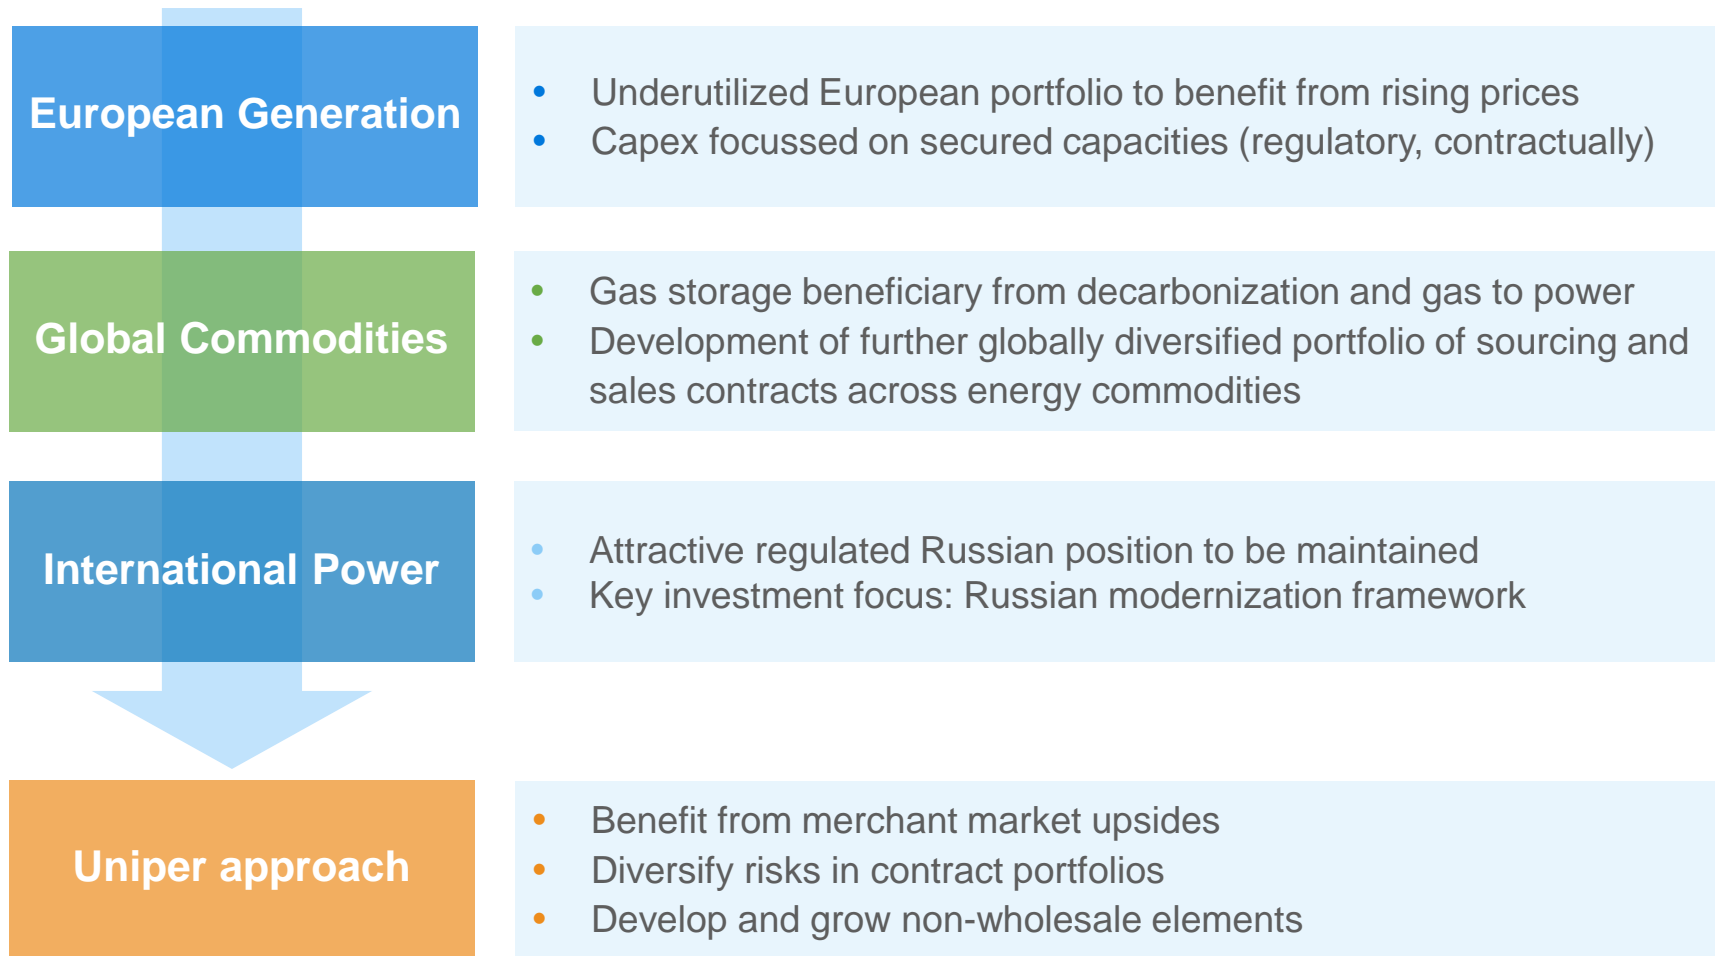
European Generation

- Underutilized European portfolio to benefit from rising prices
- Capex focussed on secured capacities (regulatory, contractually)

Global Commodities

- Gas storage beneficiary from decarbonization and gas to power
- Development of further globally diversified portfolio of sourcing and sales contracts across energy commodities

International Power

- Attractive regulated Russian position to be maintained
- Key investment focus: Russian modernization framework

Uniper approach

- Benefit from merchant market upsides
- Diversify risks in contract portfolios
- Develop and grow non-wholesale elements